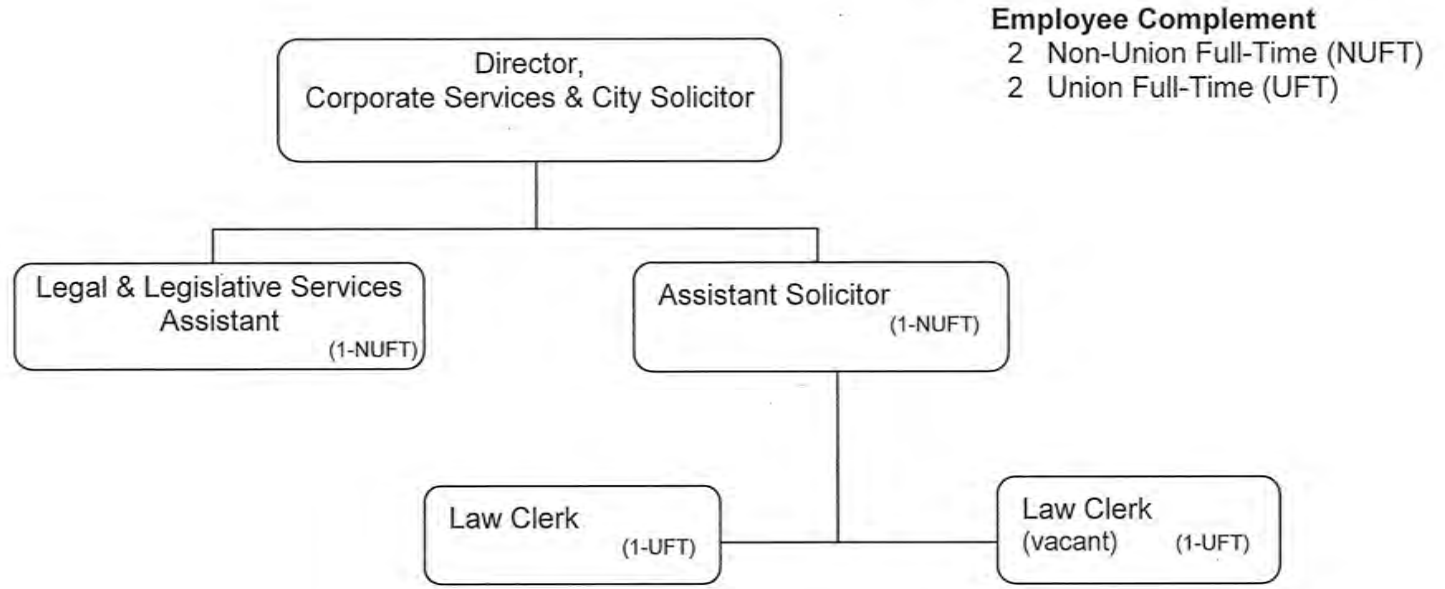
Employee Complement
2 Non-Union Full-Time (NUFT)
2 Union Full-Time (UFT)

Director,
Corporate Services & City Solicitor

Legal & Legislative Services Assistant
(1-NUFT)

Assistant Solicitor
(1-NUFT)

Law Clerk
(1-UFT)

Law Clerk
(vacant) (1-UFT)